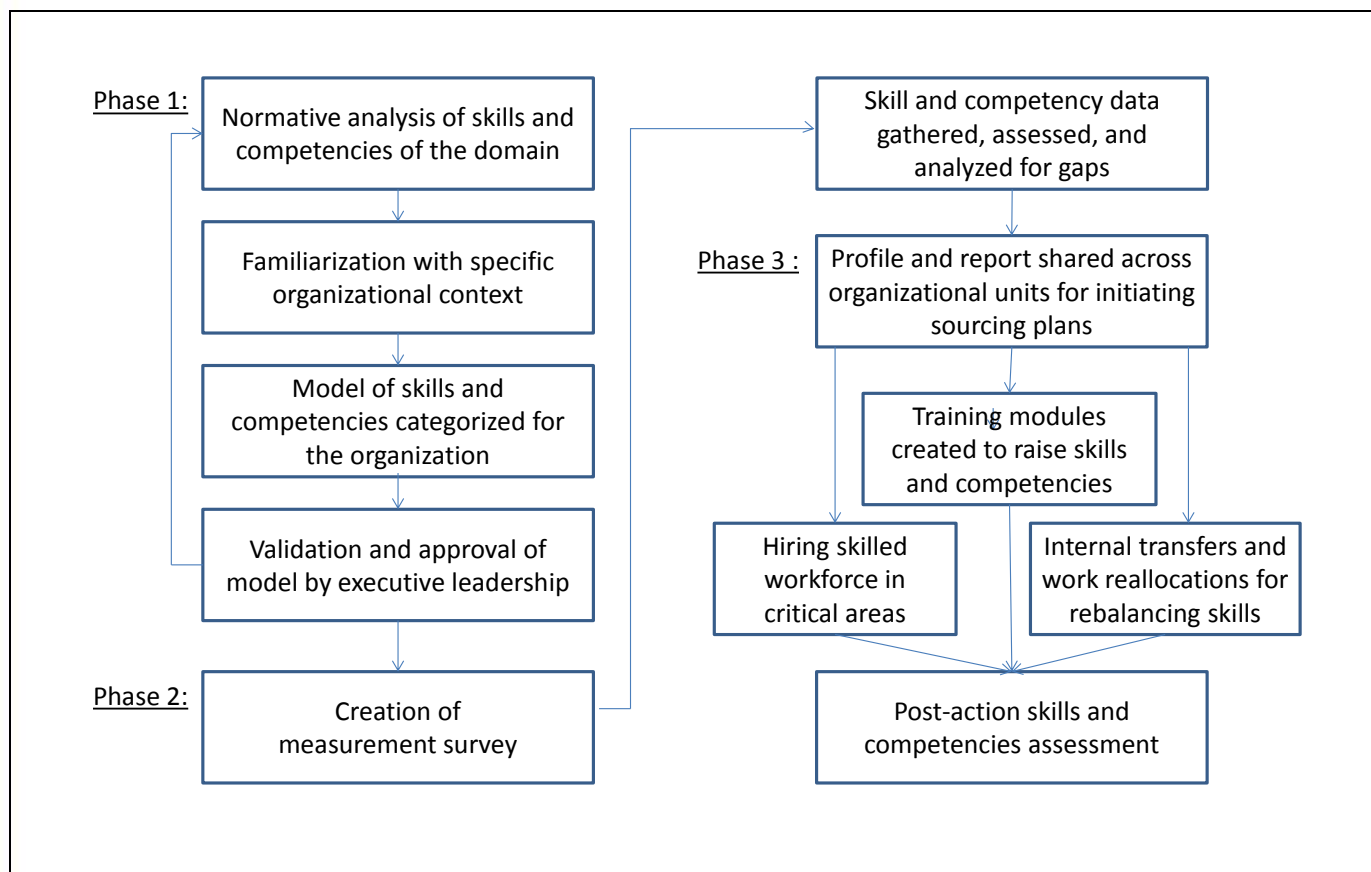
Phase 1:

Normative analysis of skills and competencies of the domain

Familiarization with specific organizational context

Model of skills and competencies categorized for the organization

Validation and approval of model by executive leadership

Phase 2:

Creation of measurement survey

Skill and competency data gathered, assessed, and analyzed for gaps

Phase 3 :

Profile and report shared across organizational units for initiating sourcing plans

Training modules created to raise skills and competencies

Hiring skilled workforce in critical areas

Internal transfers and work reallocations for rebalancing skills

Post-action skills and competencies assessment